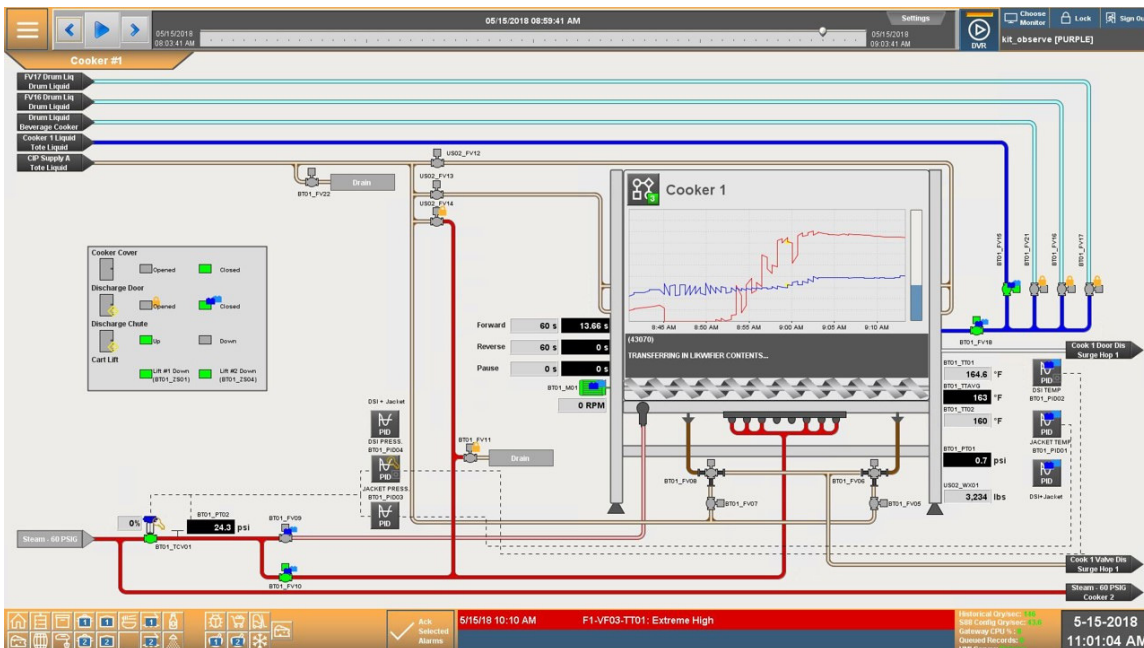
05/15/2018 08:59:41 AM

Settings

05/15/2018 08:03:41 AM

05/15/2018 09:03:41 AM

DVR

Choose Monitor

Lock

Sign Out

kit_observe [PURPLE]

Cooker #1

FV17 Drum Liq Drum Liquid

FV16 Drum Liq Drum Liquid

Drum Liquid Beverage Cooker

Cooker 1 Liquid Tote Liquid

CIP Supply A Tote Liquid

US02_FV12

BT01_FV22

Drain

US02_FV13

US02_FV14

Cooker 1

9:45 AM

8:50 AM

8:55 AM

9:00 AM

9:05 AM

9:10 AM

(43070)

TRANSFERRING IN LIKWIFIER CONTENTS...

BT01_FV15

BT01_FV21

BT01_FV16

BT01_FV17

BT01_FV18

Cook 1 Door Dis Surge Hop 1

Cooker Cover

Opened

Closed

Discharge Door

Opened

Closed

Discharge Chute

Up

Down

Cart Lift

Lift #1 Down (BT01_ZS01)

Lift #2 Down (BT01_ZS04)

Forward 60 s 13.66 s

Reverse 60 s 0 s

Pause 0 s 0 s

BT01_M01

0 RPM

BT01_TT01

164.6 °F

BT01_TTAVG

163 °F

BT01_TT02

160 °F

BT01_PT01

0.7 psi

US02_WX01

3,234 lbs

PID

DSI TEMP BT01_PID02

PID

JACKET TEMP BT01_PID01

PID

DSI+Jacket

DSI + Jacket

PID

DSI PRESS. BT01_PID04

PID

JACKET PRESS. BT01_PID03

PID

BT01_FV11

Drain

BT01_FV08

BT01_FV07

BT01_FV06

BT01_FV05

0%

BT01_PT02

24.3 psi

BT01_FV09

Steam - 60 PSIG

BT01_TCV01

BT01_FV10

Cook 1 Valve Dis Surge Hop 1

Steam - 60 PSIG Cooker 2

Ack Selected Alarms

5/15/18 10:10 AM

F1-VF03-TT01: Extreme High

Historical Qry/sec:

500 Config Qry/sec:

Gateway CPU %:

Queued Records:

5-15-2018

11:01:04 AM